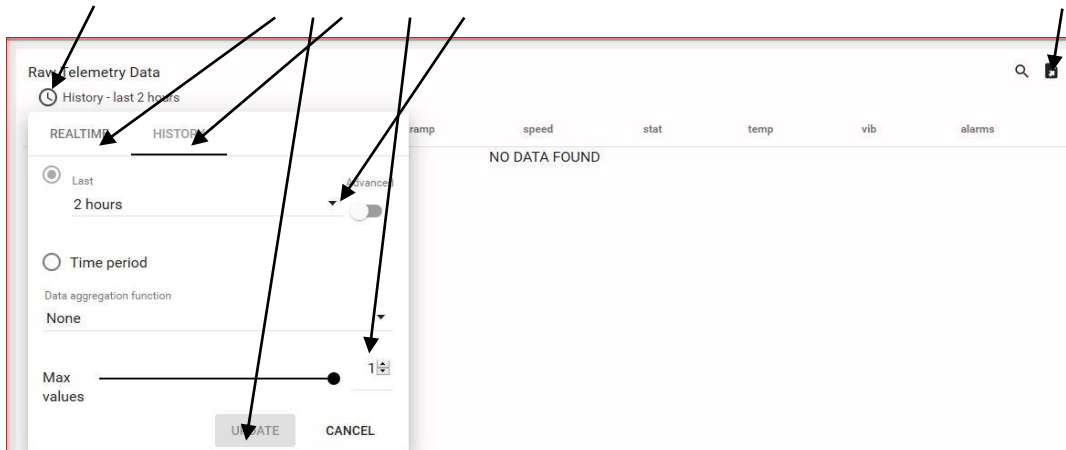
Raw Telemetry Data

History - last 2 hours

REALTIME HISTORY

ramp speed stat temp vib alarms

NO DATA FOUND

Last

Advanced

2 hours

Time period

Data aggregation function

None

Max values

1

UPDATE CANCEL